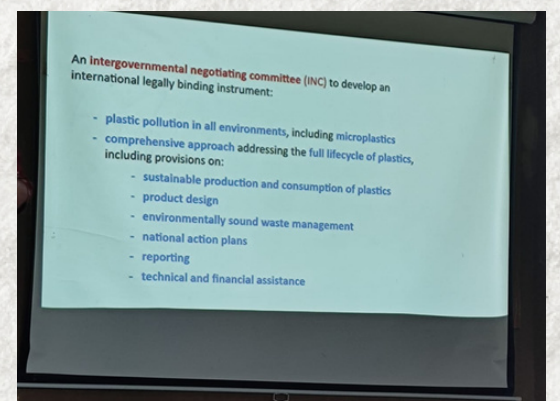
An intergovernmental negotiating committee (INC) to develop an international legally binding instrument:

- plastic pollution in all environments, including microplastics
- comprehensive approach addressing the full lifecycle of plastics, including provisions on:
 - sustainable production and consumption of plastics
 - product design
 - environmentally sound waste management
 - national action plans
 - reporting
 - technical and financial assistance